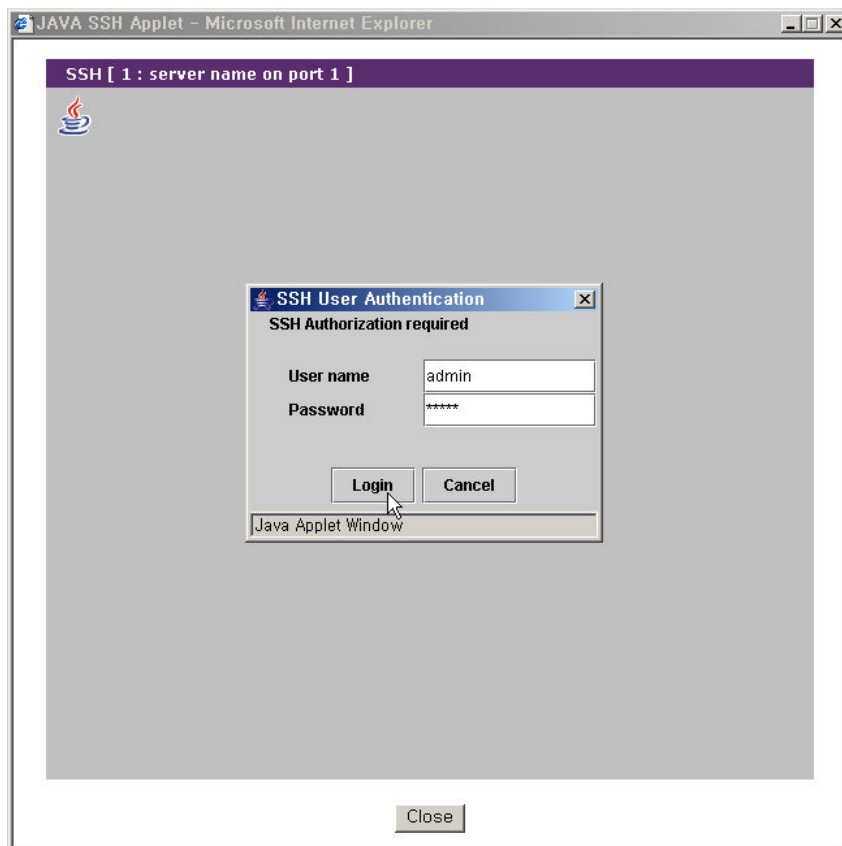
JAVA SSH Applet - Microsoft Internet Explorer

SSH [ 1 : server name on port 1 ]

SSH User Authentication

SSH Authorization required

User name admin

Password *****

Login Cancel

Java Applet Window

Close